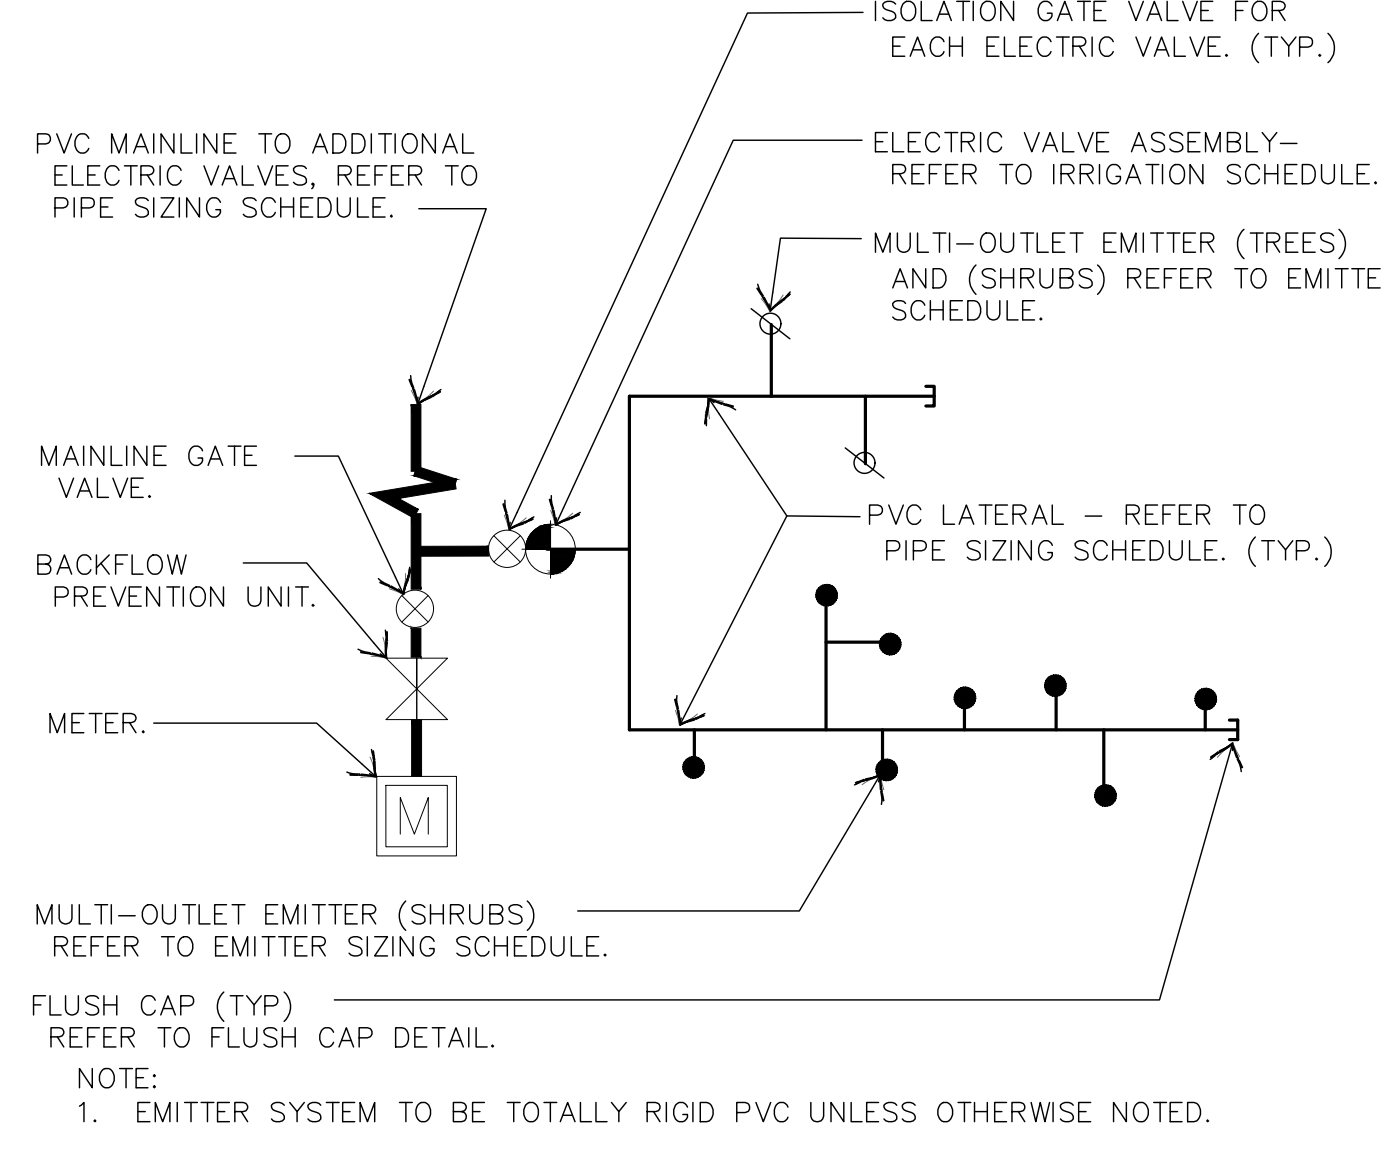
ISOLATION GATE VALVE FOR EACH ELECTRIC VALVE. (TYP.)

PVC MAINLINE TO ADDITIONAL ELECTRIC VALVES, REFER TO PIPE SIZING SCHEDULE.

ELECTRIC VALVE ASSEMBLY– REFER TO IRRIGATION SCHEDULE.

MULTI–OUTLET EMITTER (TREES) AND (SHRUBS) REFER TO EMITTE SCHEDULE.

MAINLINE GATE VALVE.

PVC LATERAL – REFER TO PIPE SIZING SCHEDULE. (TYP.)

BACKFLOW PREVENTION UNIT.

METER.

M

MULTI–OUTLET EMITTER (SHRUBS) REFER TO EMITTER SIZING SCHEDULE.

FLUSH CAP (TYP) REFER TO FLUSH CAP DETAIL.

NOTE:
1. EMITTER SYSTEM TO BE TOTALLY RIGID PVC UNLESS OTHERWISE NOTED.